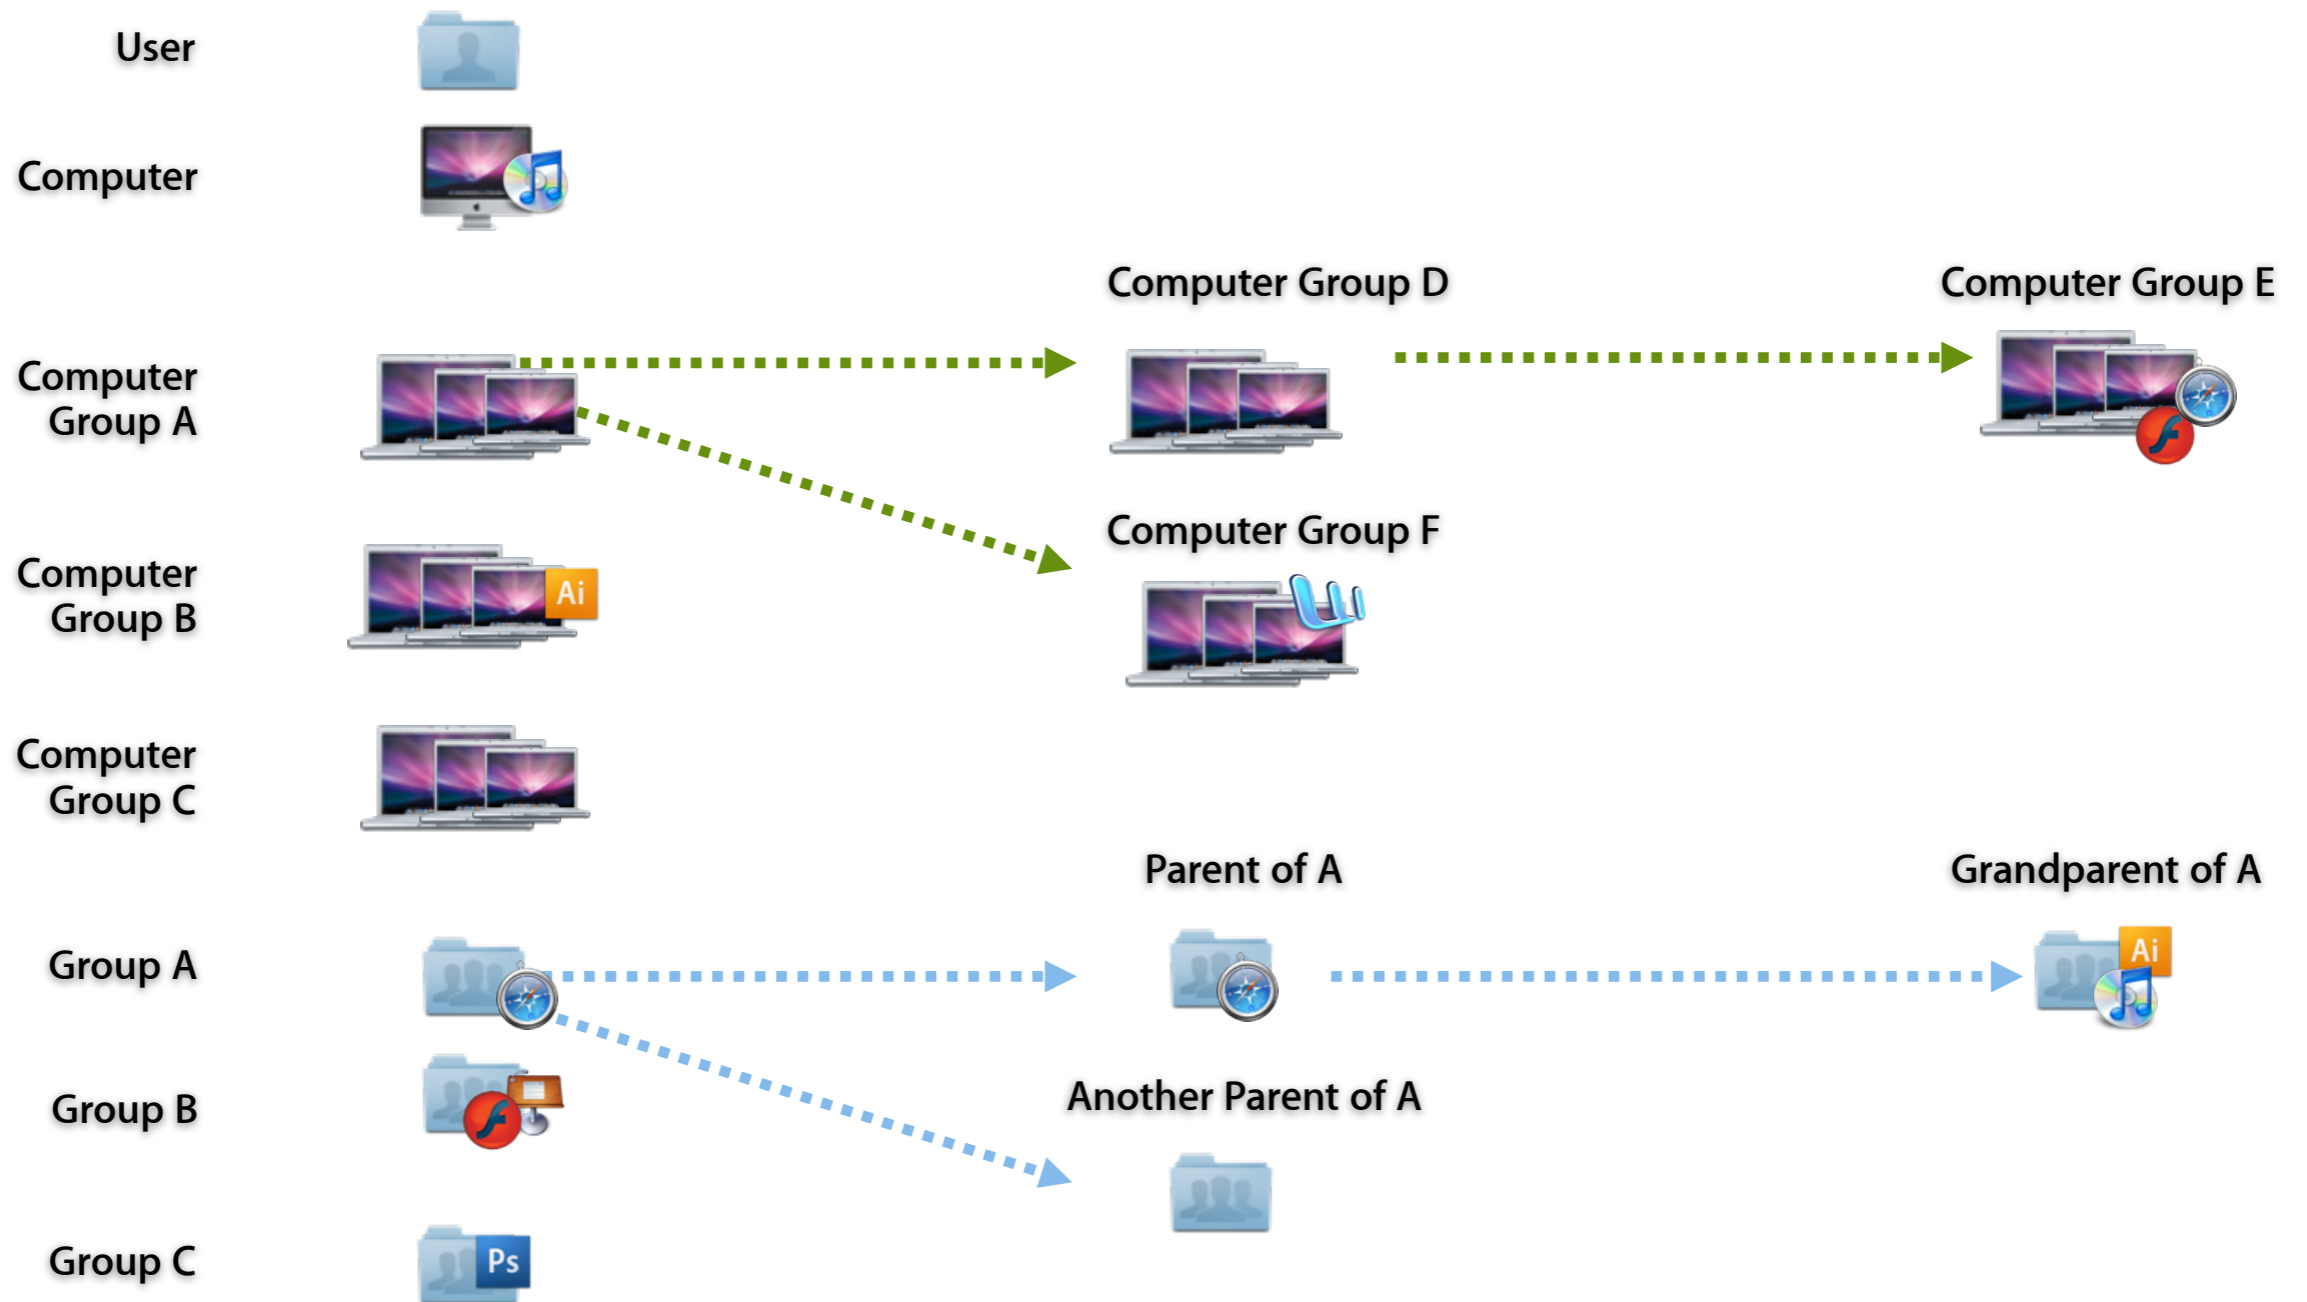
User

Computer

Computer Group D

Computer Group E

Computer Group A

Computer Group F

Computer Group B

Ai

Computer Group C

Parent of A

Grandparent of A

Group A

Ai

Group B

Another Parent of A

Group C

Ps